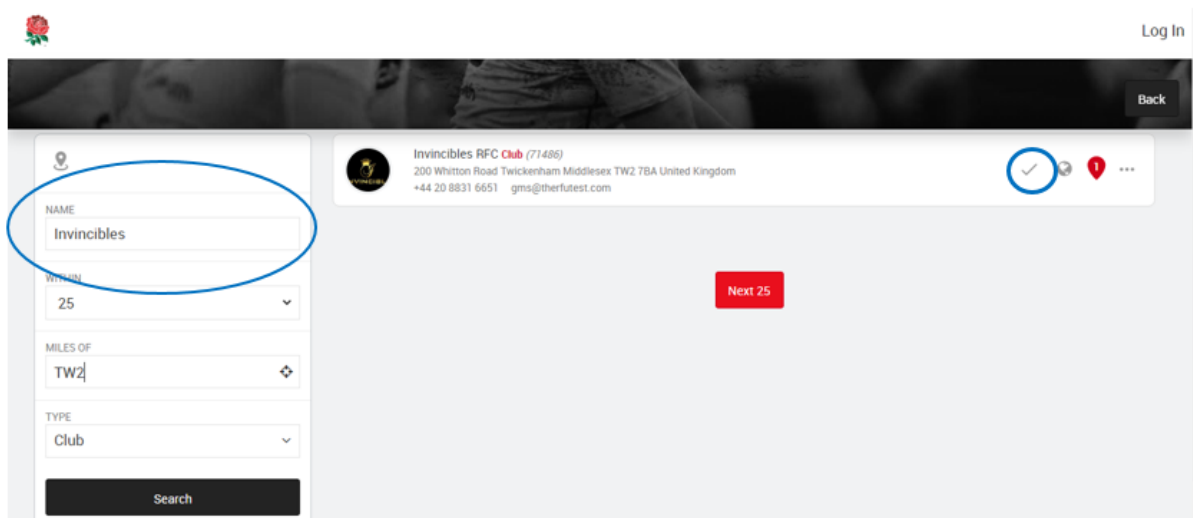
Log In

Back

NAME

Invincibles

WITHIN

25

MILES OF

TW2

TYPE

Club

Search

Invincibles RFC Club (71486)

200 Whitton Road Twickenham Middlesex TW2 7BA United Kingdom

+44 20 8831 6651 gms@therfutest.com

1

Next 25